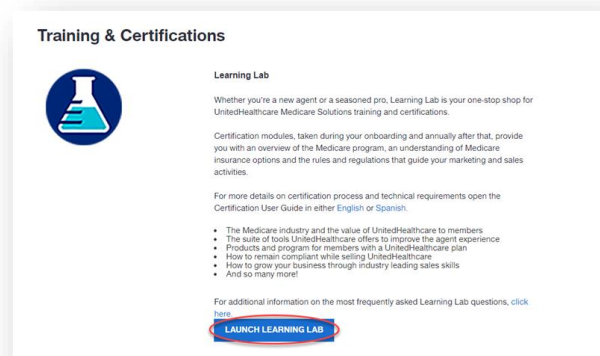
Training & Certifications

Learning Lab

Whether you're a new agent or a seasoned pro, Learning Lab is your one-stop shop for UnitedHealthcare Medicare Solutions training and certifications.

Certification modules, taken during your onboarding and annually after that, provide you with an overview of the Medicare program, an understanding of Medicare insurance options and the rules and regulations that guide your marketing and sales activities.

For more details on certification process and technical requirements open the Certification User Guide in either English or Spanish.

- The Medicare industry and the value of UnitedHealthcare to members
- The suite of tools UnitedHealthcare offers to improve the agent experience
- Products and program for members with a UnitedHealthcare plan
- How to remain compliant while selling UnitedHealthcare
- How to grow your business through industry leading sales skills
- And so many more!

For additional information on the most frequently asked Learning Lab questions, click here.

LAUNCH LEARNING LAB